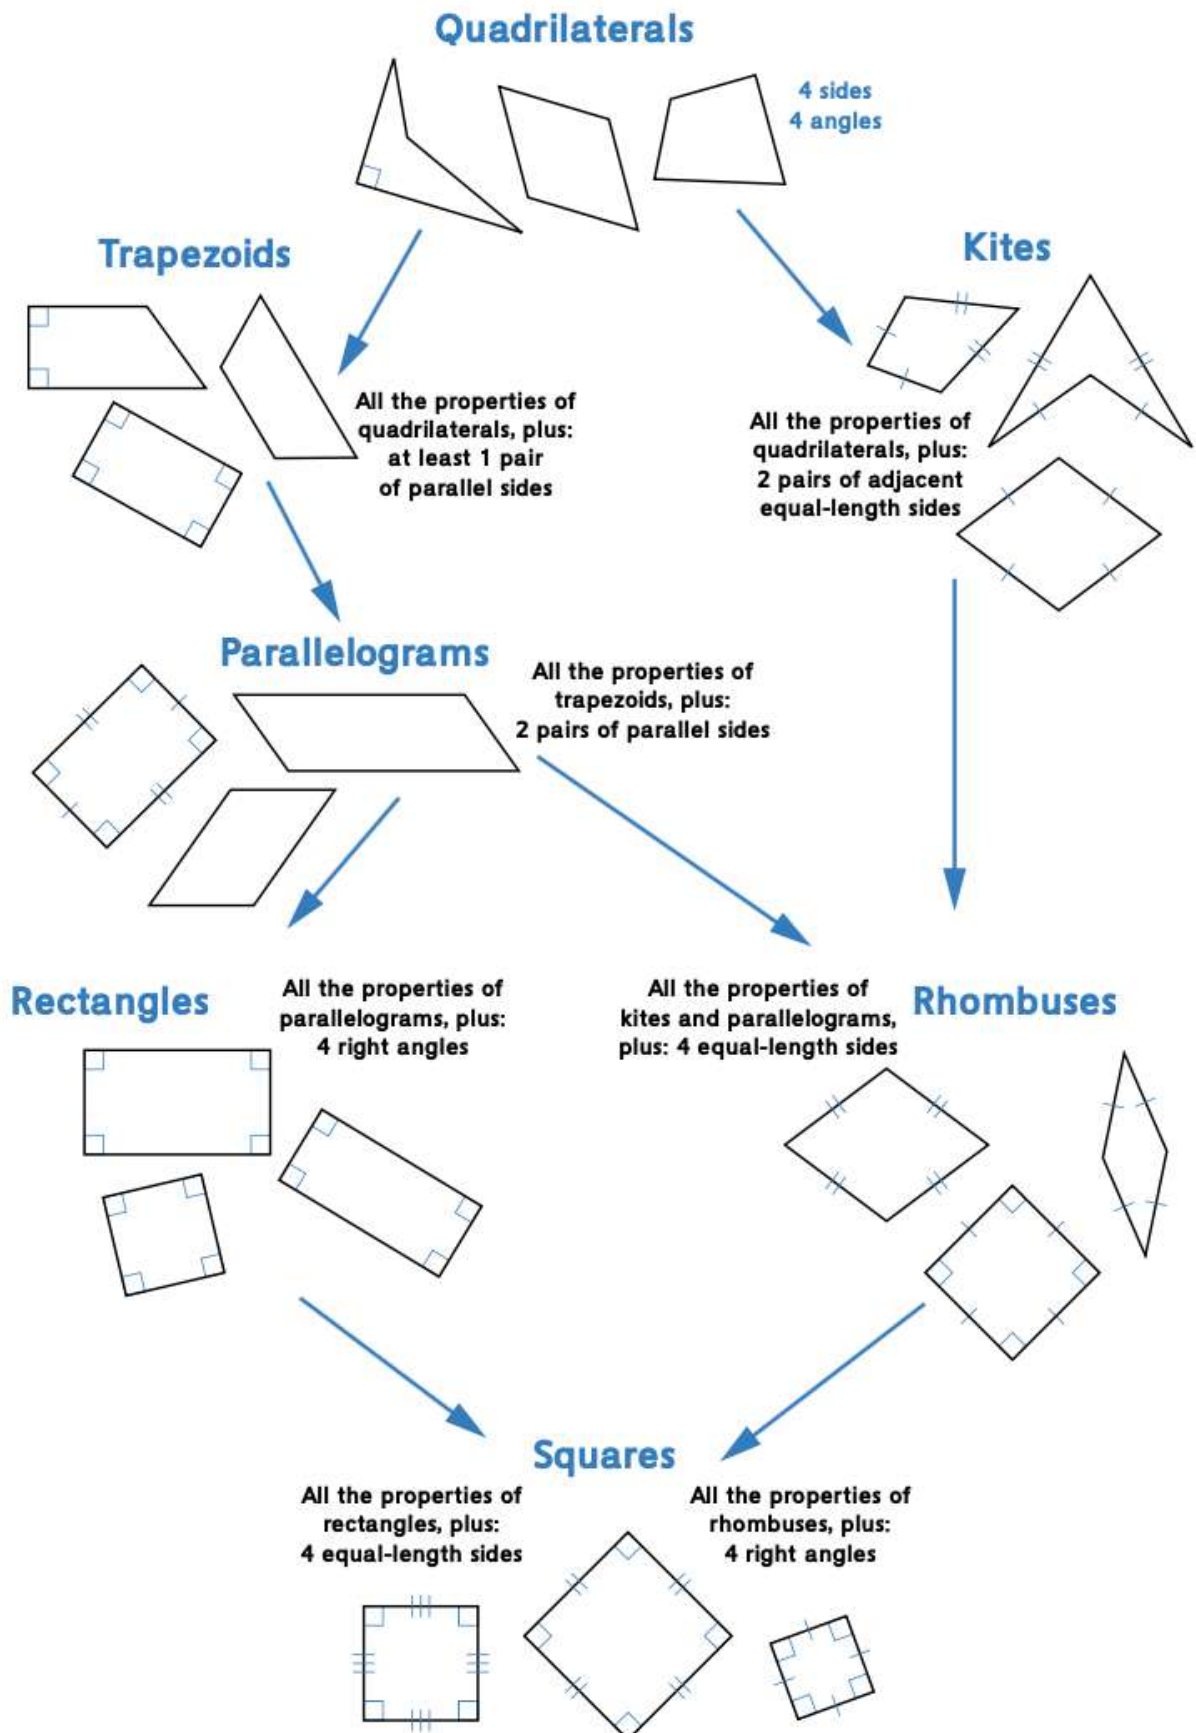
Quadrilaterals

4 sides
4 angles

Trapezoids

All the properties of quadrilaterals, plus: at least 1 pair of parallel sides

Kites

All the properties of quadrilaterals, plus: 2 pairs of adjacent equal-length sides

Parallelograms

All the properties of trapezoids, plus: 2 pairs of parallel sides

Rectangles

All the properties of parallelograms, plus: 4 right angles

All the properties of kites and parallelograms, plus: 4 equal-length sides

Rhombuses

Squares

All the properties of rectangles, plus: 4 equal-length sides

All the properties of rhombuses, plus: 4 right angles